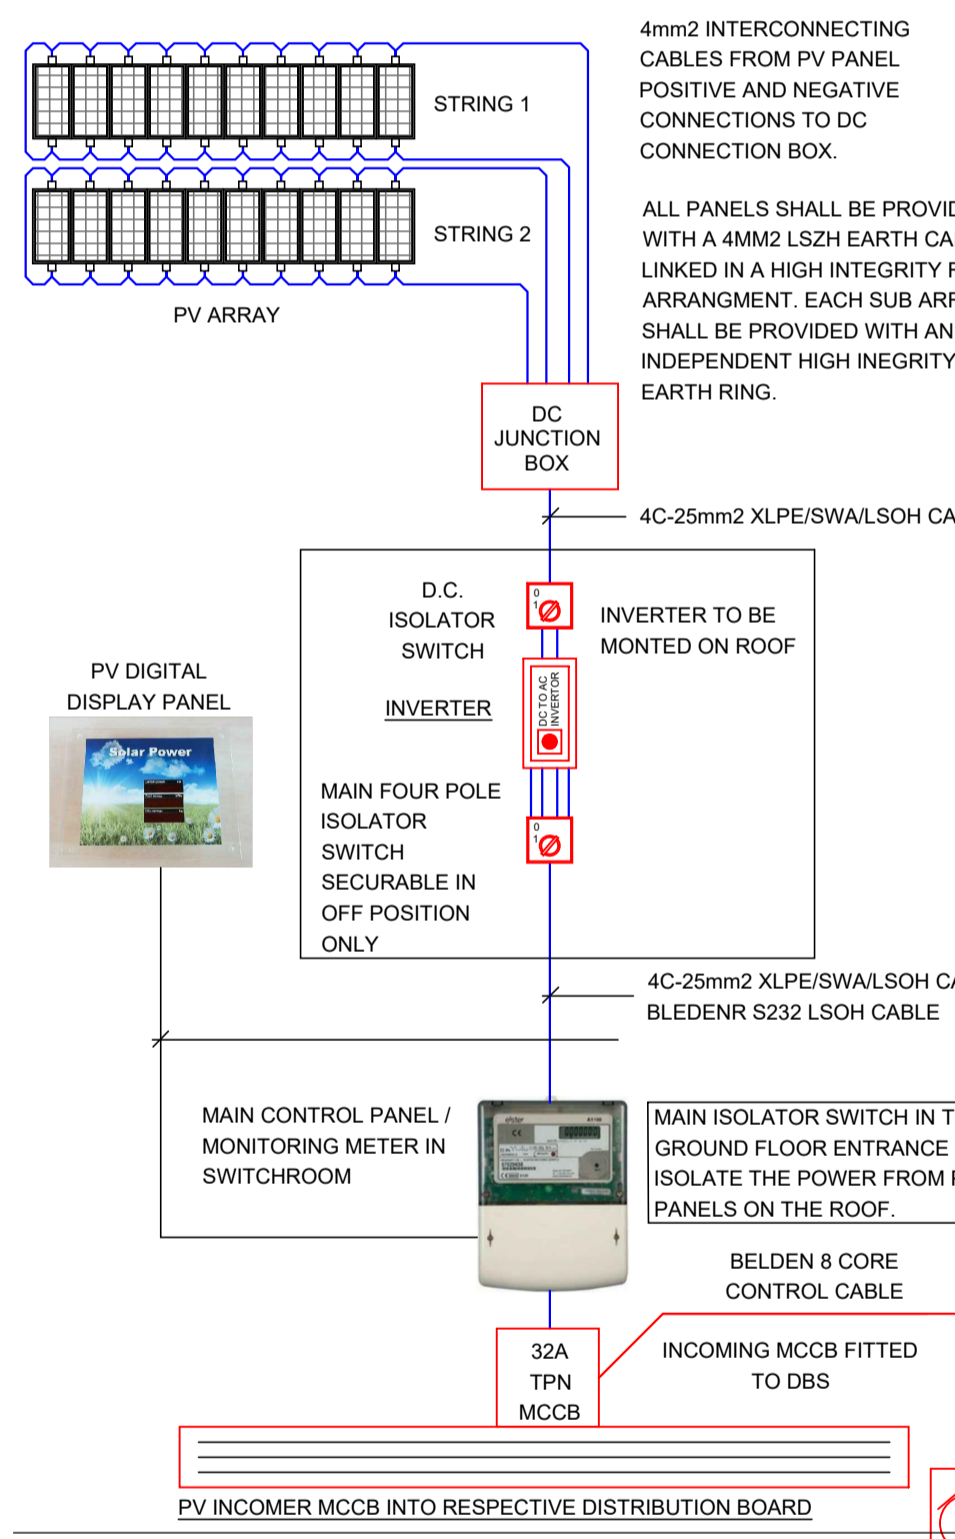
4mm2 INTERCONNECTING CABLES FROM PV PANEL POSITIVE AND NEGATIVE CONNECTIONS TO DC CONNECTION BOX.

ALL PANELS SHALL BE PROVID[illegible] WITH A 4MM2 LSZH EARTH CA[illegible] LINKED IN A HIGH INTEGRITY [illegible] ARRANGMENT. EACH SUB AR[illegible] SHALL BE PROVIDED WITH AN INDEPENDENT HIGH INEGRITY EARTH RING.

STRING 1

STRING 2

PV ARRAY

DC JUNCTION BOX

4C-25mm2 XLPE/SWA/LSOH CA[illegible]

D.C. ISOLATOR SWITCH

INVERTER TO BE MONTED ON ROOF

PV DIGITAL DISPLAY PANEL

Solar Power

INVERTER

DC TO AC INVERTOR

MAIN FOUR POLE ISOLATOR SWITCH SECURABLE IN OFF POSITION ONLY

4C-25mm2 XLPE/SWA/LSOH C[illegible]
BLEDENR S232 LSOH CABLE

MAIN CONTROL PANEL / MONITORING METER IN SWITCHROOM

MAIN ISOLATOR SWITCH IN T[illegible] GROUND FLOOR ENTRANCE ISOLATE THE POWER FROM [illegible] PANELS ON THE ROOF.

BELDEN 8 CORE CONTROL CABLE

32A TPN MCCB

INCOMING MCCB FITTED TO DBS

PV INCOMER MCCB INTO RESPECTIVE DISTRIBUTION BOARD